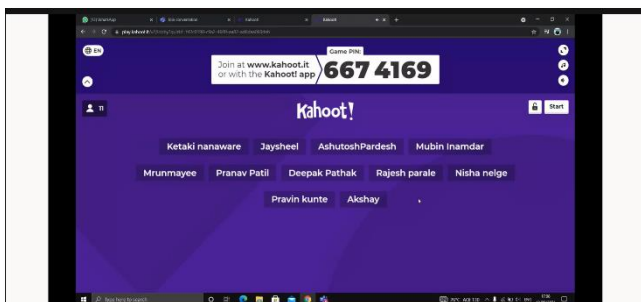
EN

Join at www.kahoot.it or with the Kahoot! app

Game PIN:

667 4169

11

Kahoot!

Start

Ketaki nanaware

Jaysheel

AshutoshPardesh

Mubin Inamdar

Mrunmayee

Pranav Patil

Deepak Pathak

Rajesh parale

Nisha nelge

Pravin kunte

Akshay